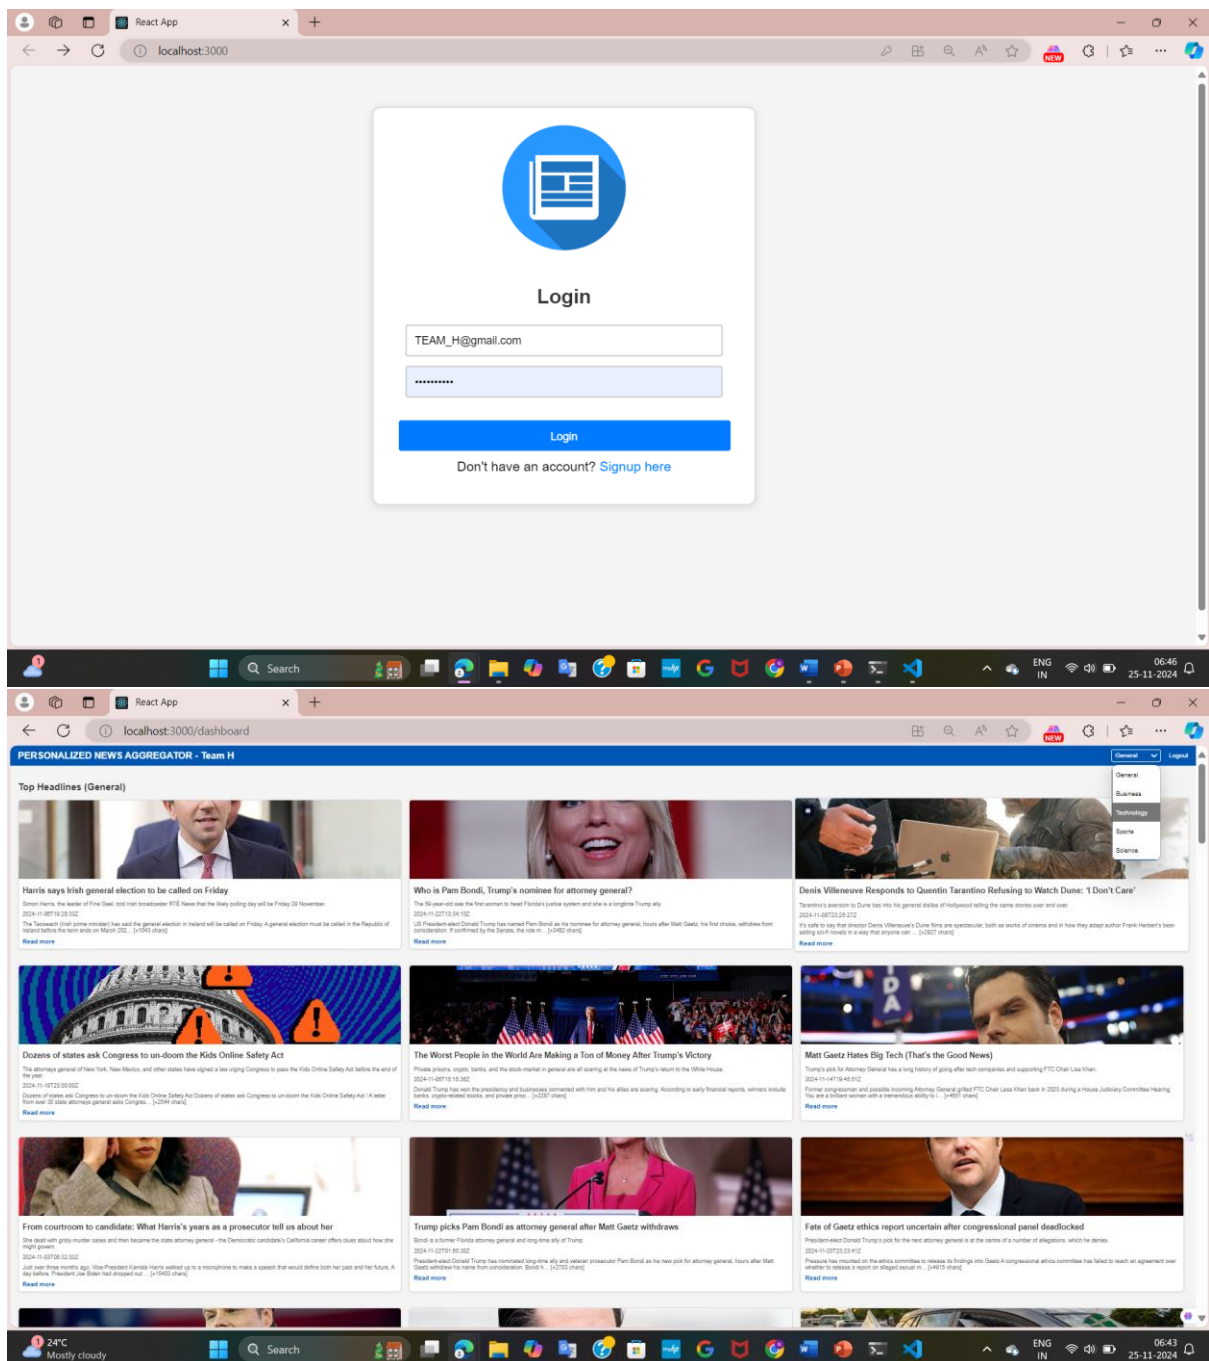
React App

localhost:3000

Login

TEAM_H@gmail.com

••••••••••

Login

Don't have an account? Signup here

Search

ENG IN

06:46
25-11-2024

React App

localhost:3000/dashboard

PERSONALIZED NEWS AGGREGATOR - Team H

General

Logout

General
Business
Technology
Sports
Science

Top Headlines (General)

Harris says Irish general election to be called on Friday

Read more

Who is Pam Bondi, Trump's nominee for attorney general?

Read more

Denis Villeneuve Responds to Quentin Tarantino Refusing to Watch Dune: 'I Don't Care'

Read more

Dozens of states ask Congress to un-doom the Kids Online Safety Act

Read more

The Worst People in the World Are Making a Ton of Money After Trump's Victory

Read more

Matt Gaetz Hates Big Tech (That's the Good News)

Read more

From courtroom to candidate: What Harris's years as a prosecutor tell us about her

Read more

Trump picks Pam Bondi as attorney general after Matt Gaetz withdraws

Read more

Fate of Gaetz ethics report uncertain after congressional panel deadlocked

Read more

24°C
Mostly cloudy

Search

ENG IN

06:43
25-11-2024